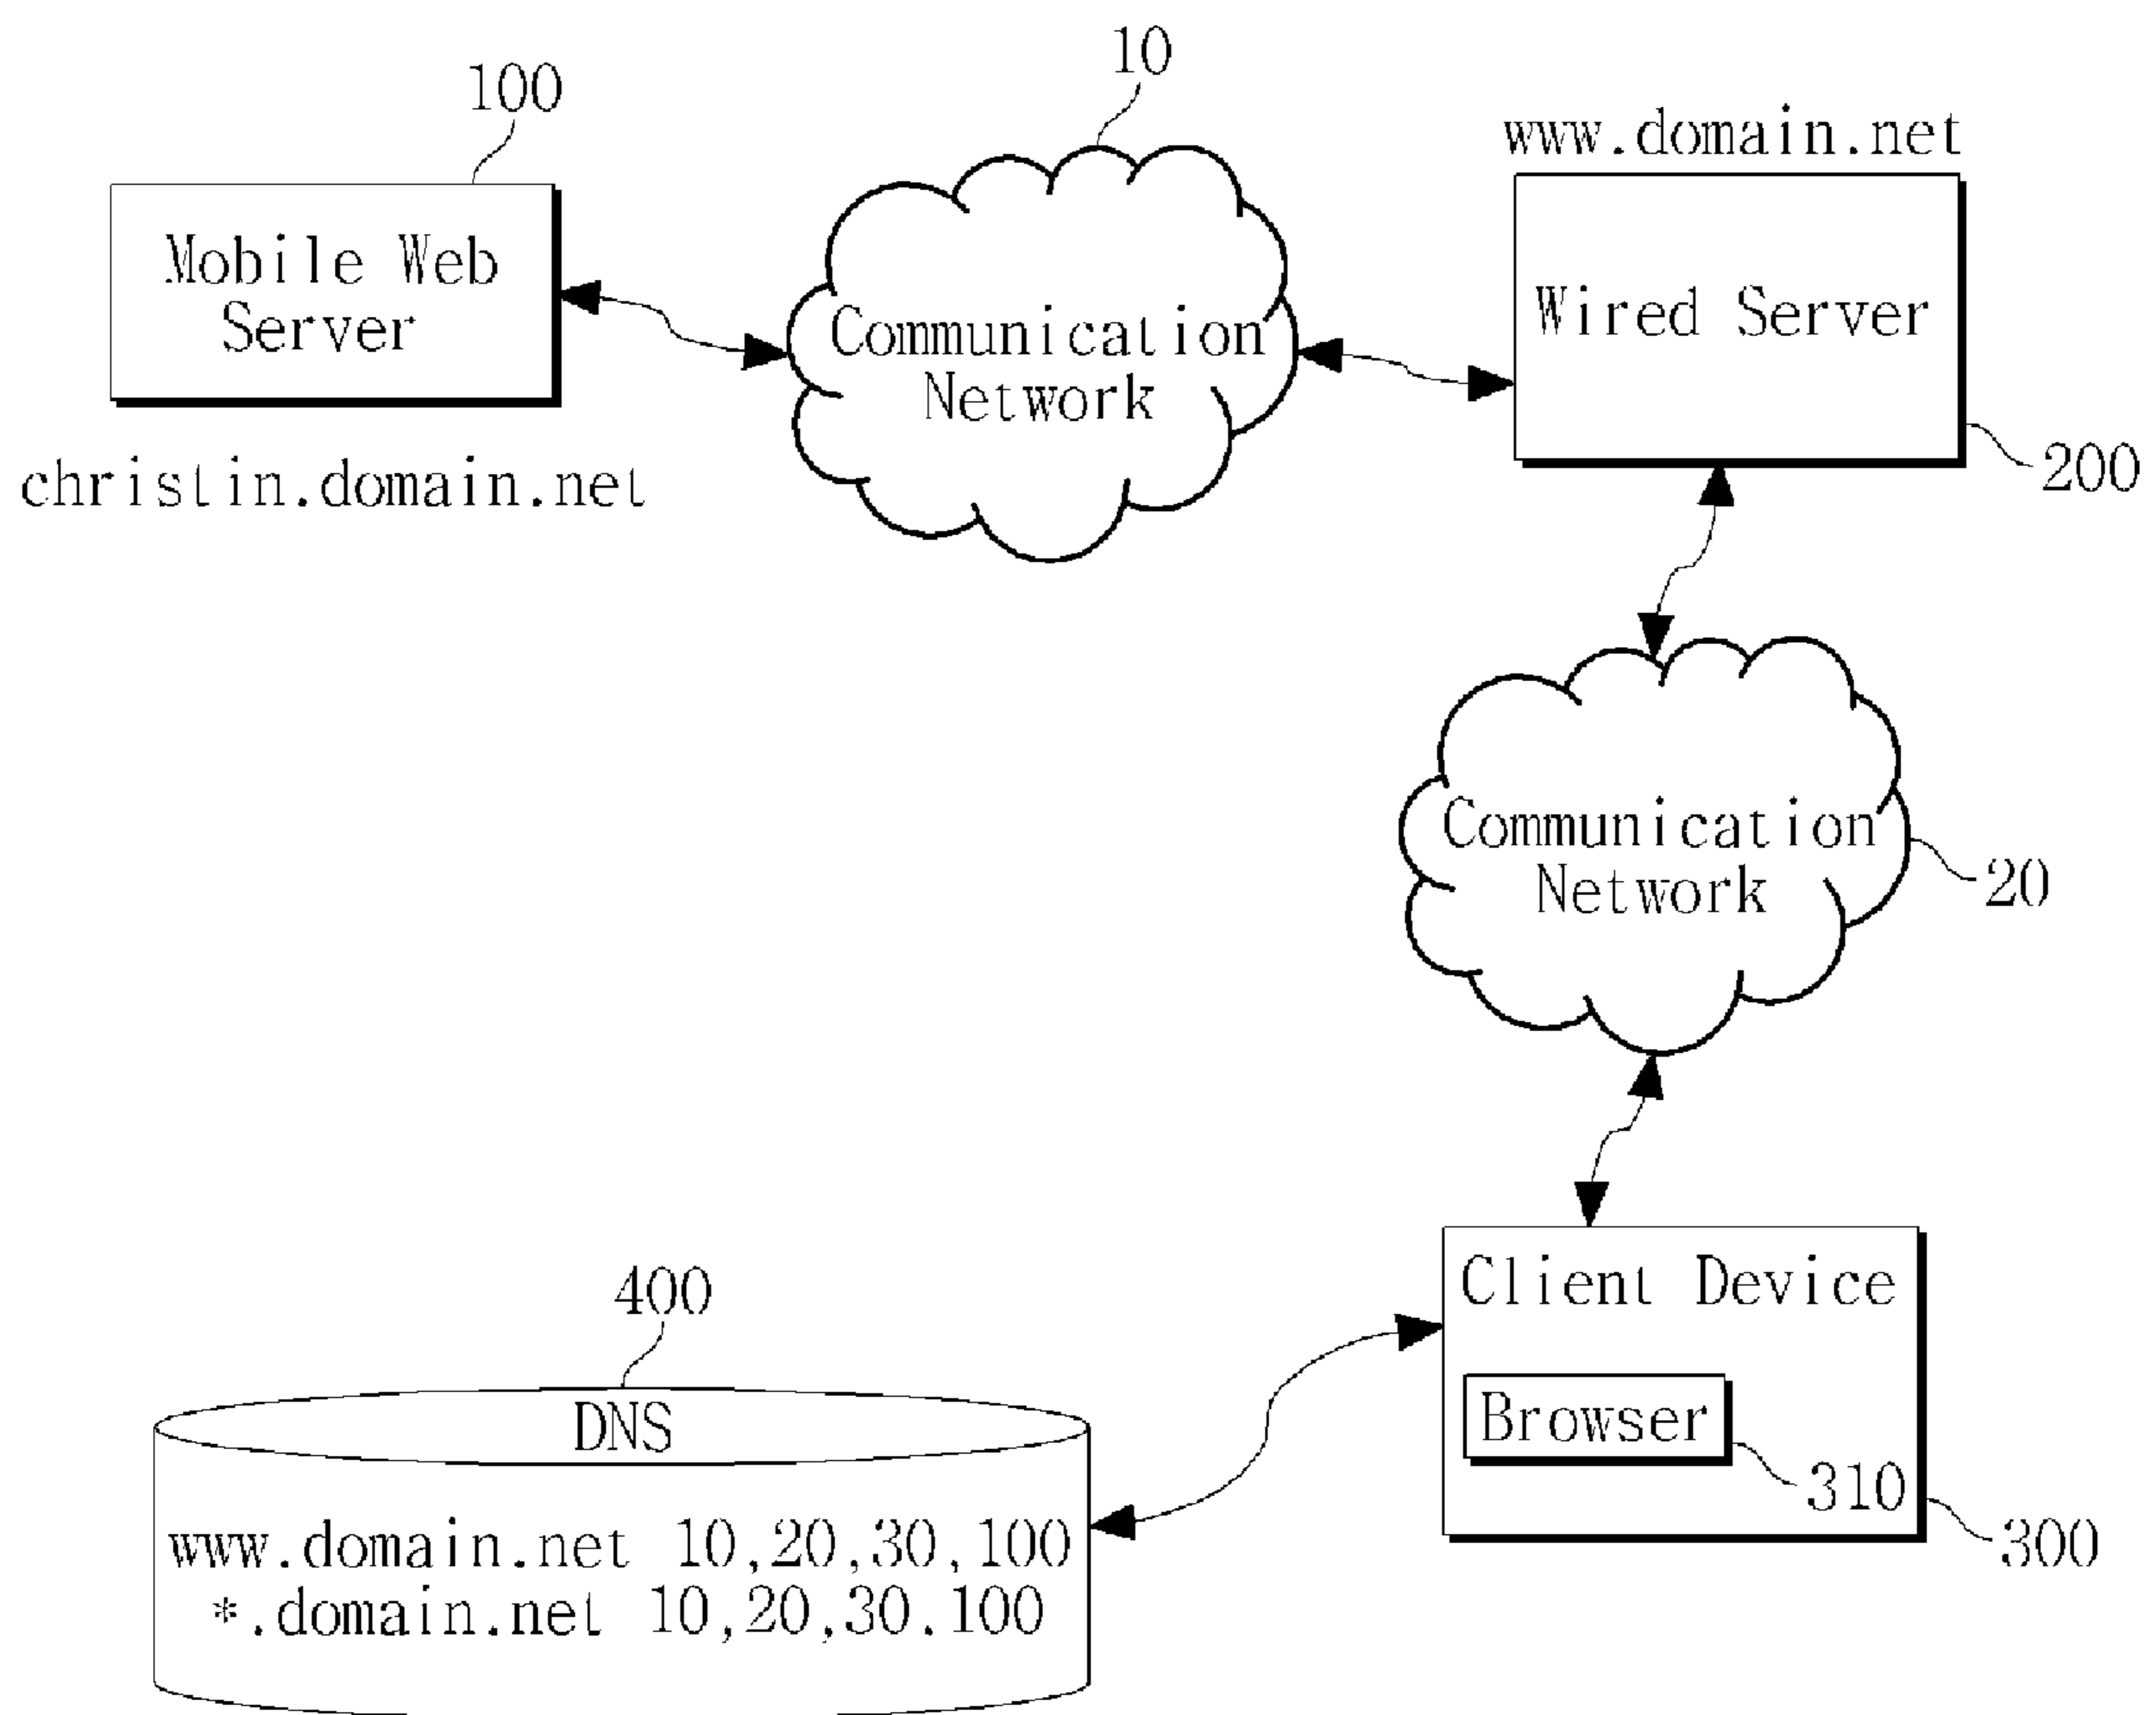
100

10

www.domain.net

Mobile Web Server

Communication Network

Wired Server

christin.domain.net

200

Communication Network

20

400

Client Device

DNS

Browser

www.domain.net 10,20,30,100
*.domain.net 10,20,30.100

310

300